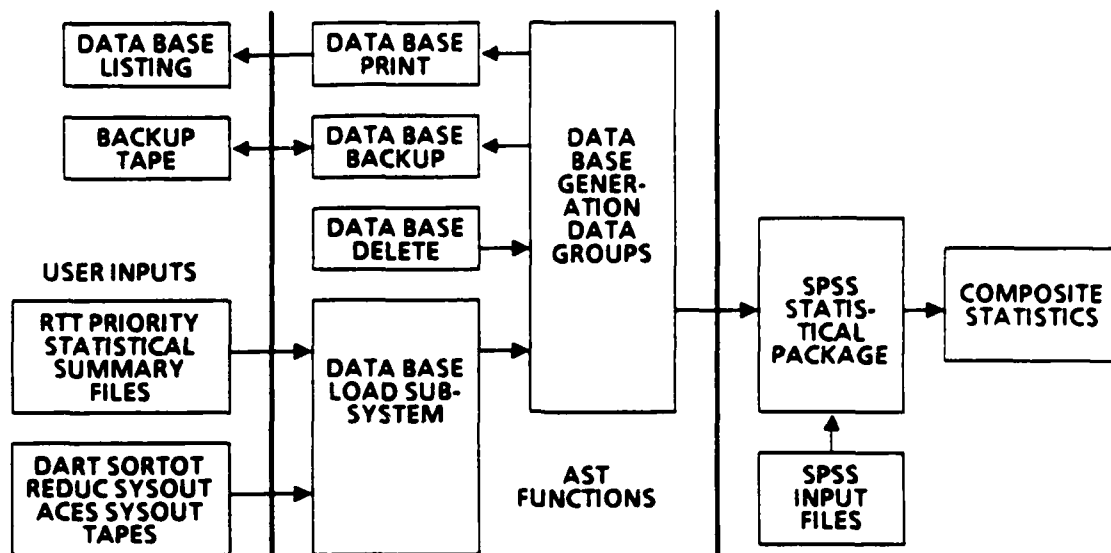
DATA BASE LISTING

BACKUP TAPE

USER INPUTS

RTT PRIORITY STATISTICAL SUMMARY FILES

DART SORTOT REDUC SYSOUT ACES SYSOUT TAPES

DATA BASE PRINT

DATA BASE BACKUP

DATA BASE DELETE

DATA BASE LOAD SUB-SYSTEM

DATA BASE GENERATION DATA GROUPS

AST FUNCTIONS

SPSS STATISTICAL PACKAGE

SPSS INPUT FILES

COMPOSITE STATISTICS